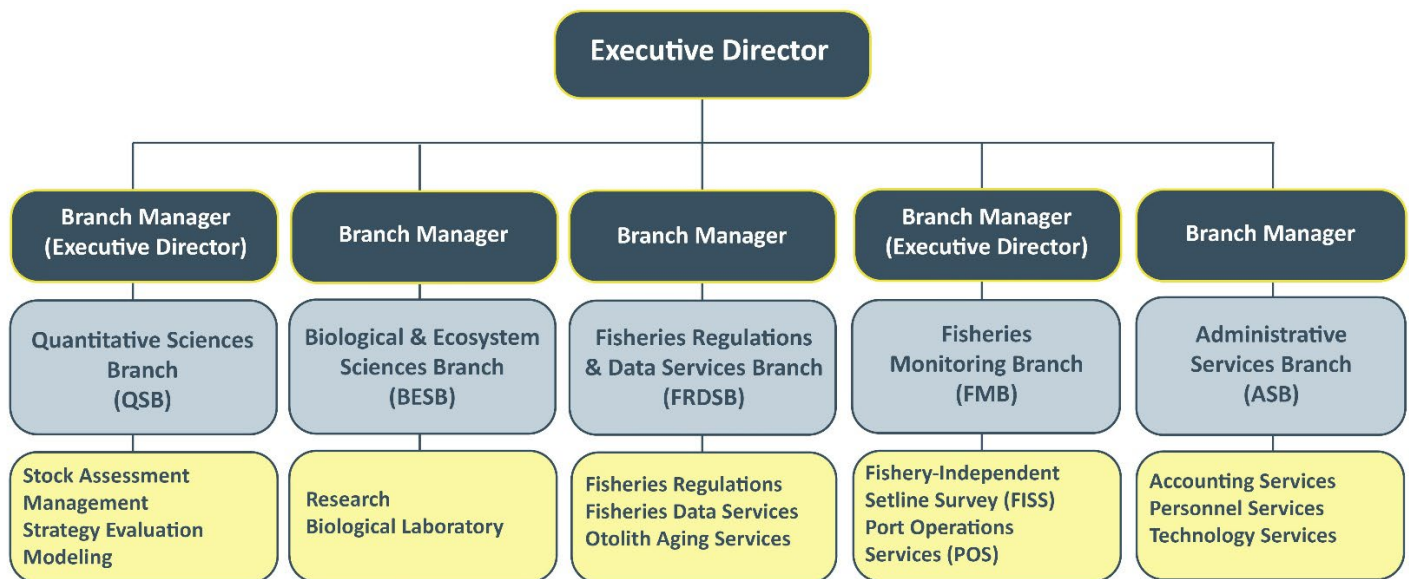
Executive Director

Branch Manager (Executive Director)

Quantitative Sciences Branch (QSB)

Stock Assessment
Management
Strategy Evaluation
Modeling

Branch Manager

Biological & Ecosystem Sciences Branch (BESB)

Research
Biological Laboratory

Branch Manager

Fisheries Regulations & Data Services Branch (FRDSB)

Fisheries Regulations
Fisheries Data Services
Otolith Aging Services

Branch Manager (Executive Director)

Fisheries Monitoring Branch (FMB)

Fishery-Independent Setline Survey (FISS)
Port Operations Services (POS)

Branch Manager

Administrative Services Branch (ASB)

Accounting Services
Personnel Services
Technology Services